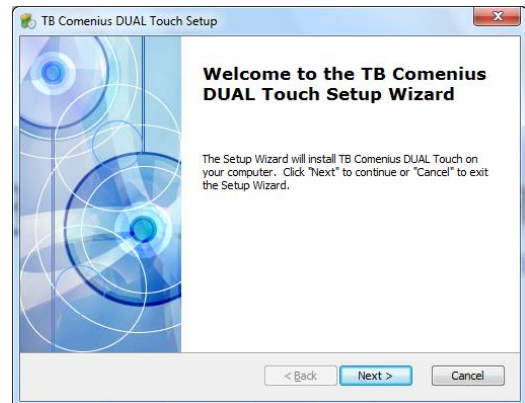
TB Comenius DUAL Touch Setup

Welcome to the TB Comenius DUAL Touch Setup Wizard

The Setup Wizard will install TB Comenius DUAL Touch on your computer. Click "Next" to continue or "Cancel" to exit the Setup Wizard.

< Back

Next >

Cancel